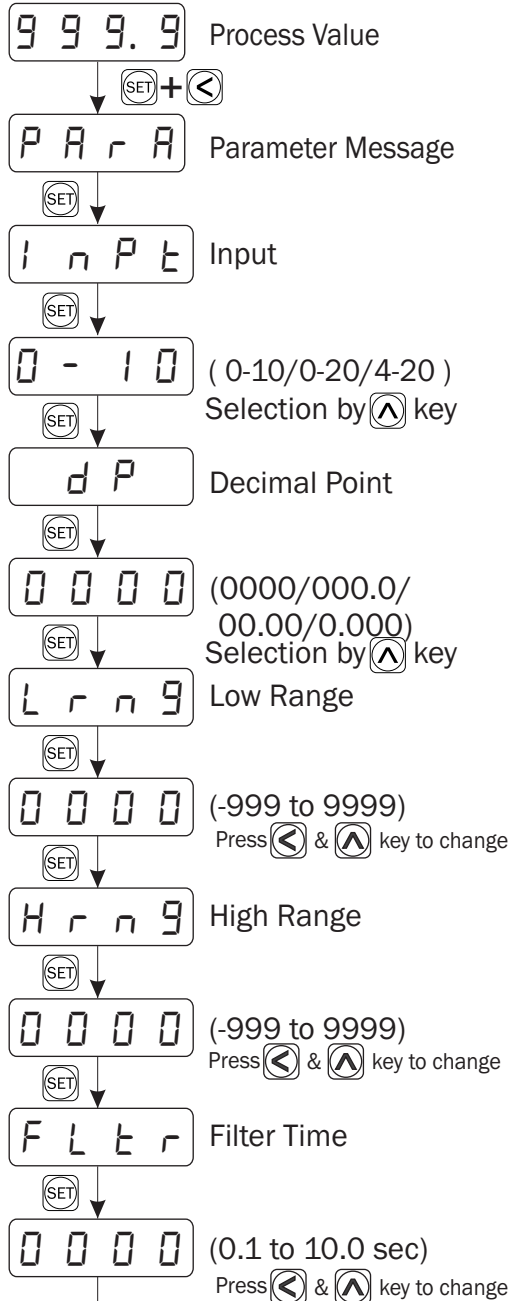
999.9 Process Value

SET + <

PArA Parameter Message

SET

InPt Input

SET

0-10 ( 0-10/0-20/4-20 ) Selection by ∧ key

SET

dP Decimal Point

SET

0000 (0000/000.0/ 00.00/0.000) Selection by ∧ key

SET

Lrn9 Low Range

SET

0000 (-999 to 9999) Press < & ∧ key to change

SET

Hrn9 High Range

SET

0000 (-999 to 9999) Press < & ∧ key to change

SET

FLtr Filter Time

SET

0000 (0.1 to 10.0 sec) Press < & ∧ key to change